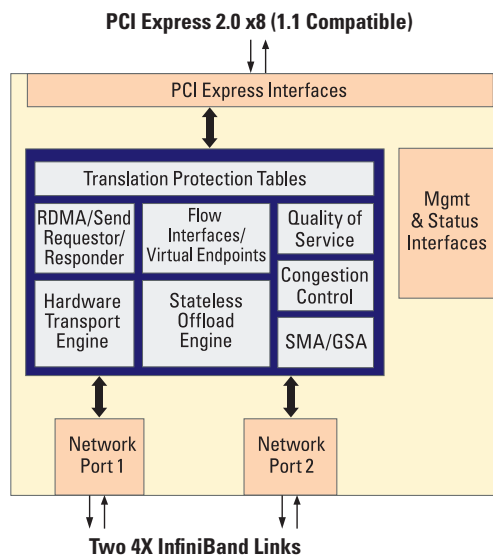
PCI Express 2.0 x8 (1.1 Compatible)

PCI Express Interfaces

Translation Protection Tables

RDMA/Send Requestor/ Responder

Flow Interfaces/ Virtual Endpoints

Quality of Service

Congestion Control

Hardware Transport Engine

Stateless Offload Engine

SMA/GSA

Mgmt & Status Interfaces

Network Port 1

Network Port 2

Two 4X InfiniBand Links